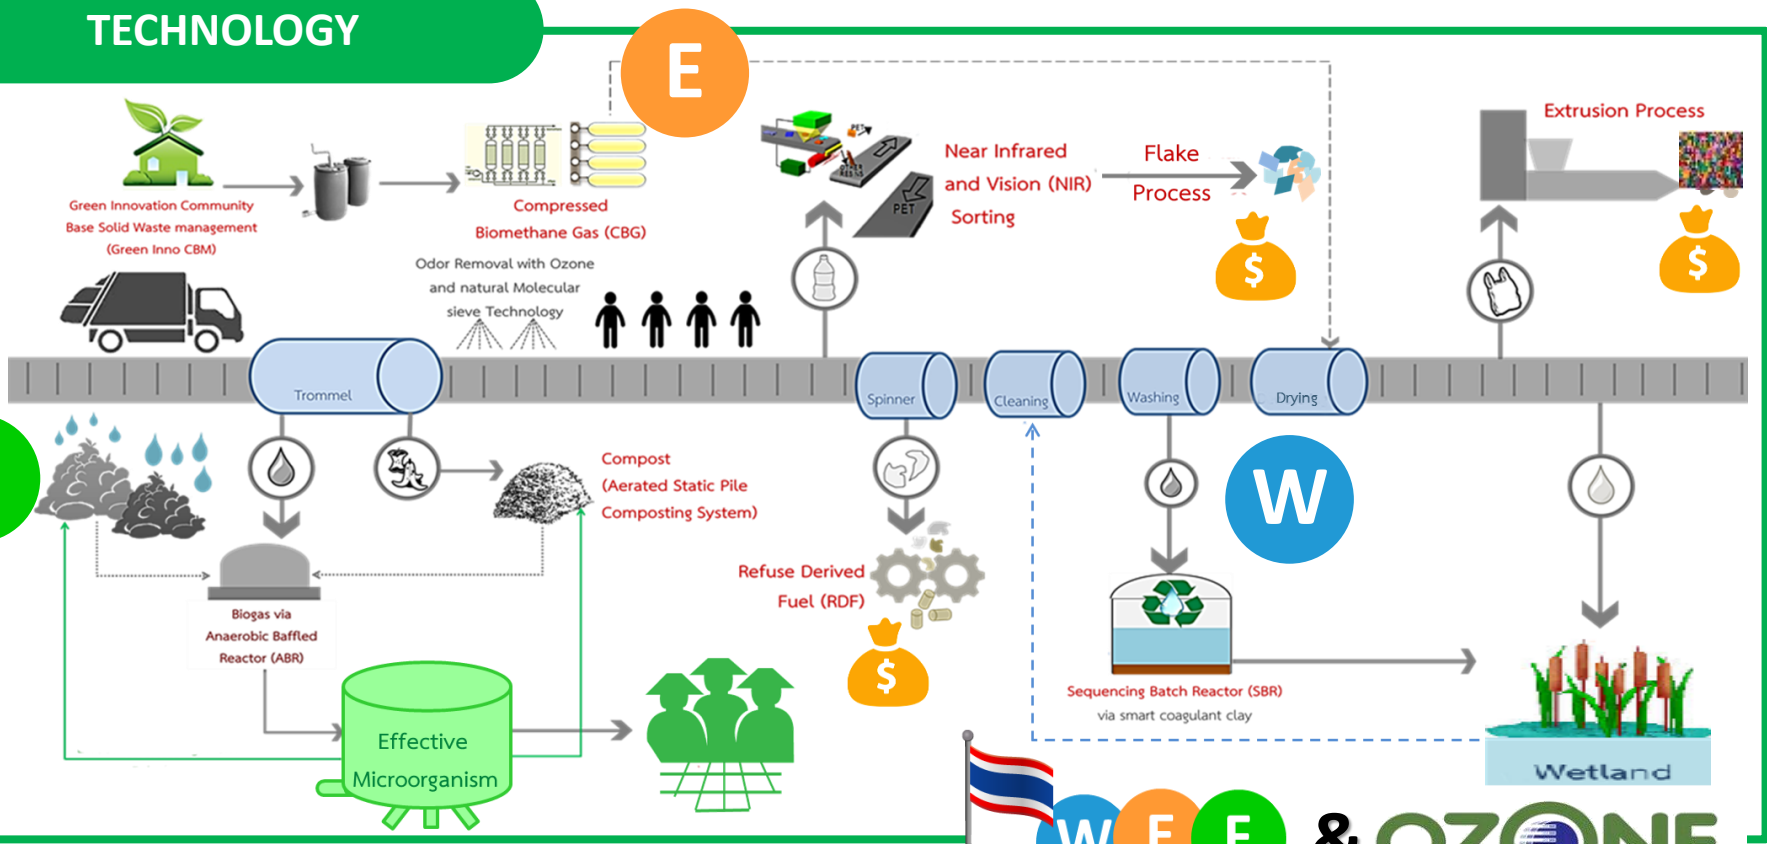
TECHNOLOGY

E

Green Innovation Community Base Solid Waste management (Green Inno CBM)

Compressed Biomethane Gas (CBG)

Odor Removal with Ozone and natural Molecular sieve Technology

PET

PET

Near Infrared and Vision (NIR) Sorting

Flake Process

$

Extrusion Process

$

Trommel

Spinner

Cleaning

Washing

Drying

Compost (Aerated Static Pile Composting System)

W

Biogas via Anaerobic Baffled Reactor (ABR)

Refuse Derived Fuel (RDF)

$

Sequencing Batch Reactor (SBR) via smart coagulant clay

Effective Microorganism

Wetland

W E F & OZONE